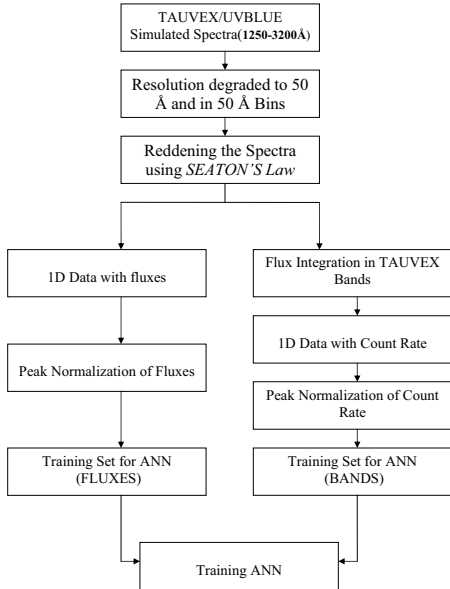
TAUVEX/UVBLUE Simulated Spectra(**1250-3200Å**)

Resolution degraded to 50 Å and in 50 Å Bins

Reddening the Spectra using *SEATON'S Law*

1D Data with fluxes

Peak Normalization of Fluxes

Training Set for ANN (FLUXES)

Flux Integration in TAUVEX Bands

1D Data with Count Rate

Peak Normalization of Count Rate

Training Set for ANN (BANDS)

Training ANN